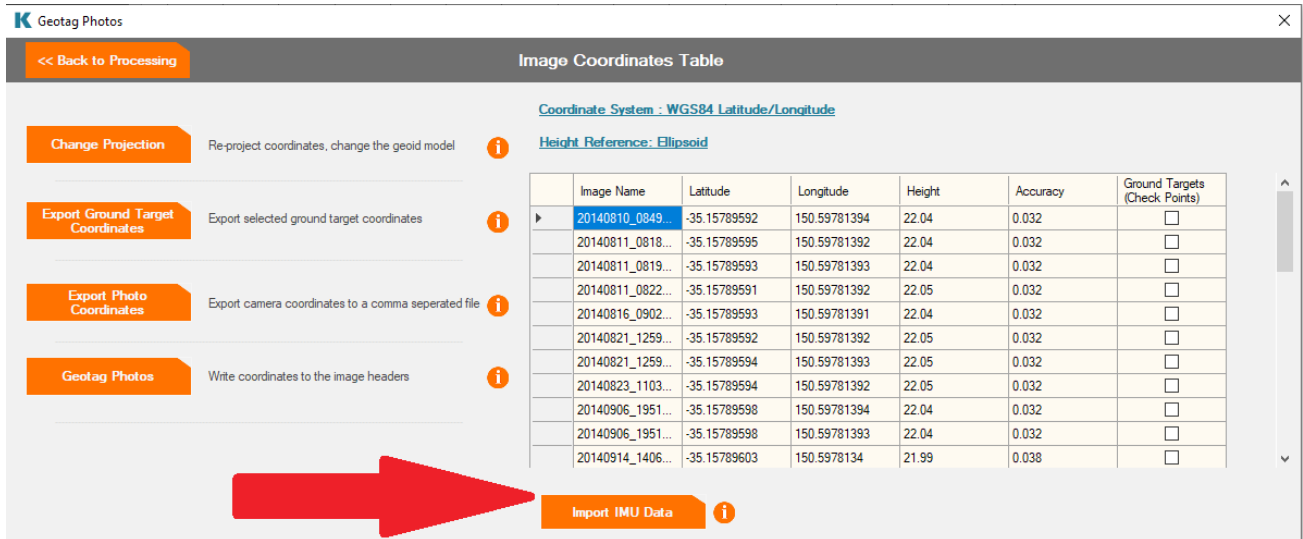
K Geotag Photos

<< Back to Processing

Image Coordinates Table

Coordinate System : WGS84 Latitude/Longitude

Height Reference: Ellipsoid

Change Projection
Re-project coordinates, change the geoid model

Export Ground Target Coordinates
Export selected ground target coordinates

Export Photo Coordinates
Export camera coordinates to a comma seperated file

Geotag Photos
Write coordinates to the image headers

| Image Name | Latitude | Longitude | Height | Accuracy | Ground Targets (Check Points) |
|---|---|---|---|---|---|
| 20140810_0849... | -35.15789592 | 150.59781394 | 22.04 | 0.032 | ☐ |
| 20140811_0818... | -35.15789595 | 150.59781392 | 22.04 | 0.032 | ☐ |
| 20140811_0819... | -35.15789593 | 150.59781393 | 22.04 | 0.032 | ☐ |
| 20140811_0822... | -35.15789591 | 150.59781392 | 22.05 | 0.032 | ☐ |
| 20140816_0902... | -35.15789593 | 150.59781391 | 22.04 | 0.032 | ☐ |
| 20140821_1259... | -35.15789592 | 150.59781392 | 22.05 | 0.032 | ☐ |
| 20140821_1259... | -35.15789594 | 150.59781393 | 22.05 | 0.032 | ☐ |
| 20140823_1103... | -35.15789594 | 150.59781392 | 22.05 | 0.032 | ☐ |
| 20140906_1951... | -35.15789598 | 150.59781394 | 22.04 | 0.032 | ☐ |
| 20140906_1951... | -35.15789598 | 150.59781393 | 22.04 | 0.032 | ☐ |
| 20140914_1406... | -35.15789603 | 150.5978134 | 21.99 | 0.038 | ☐ |

Import IMU Data